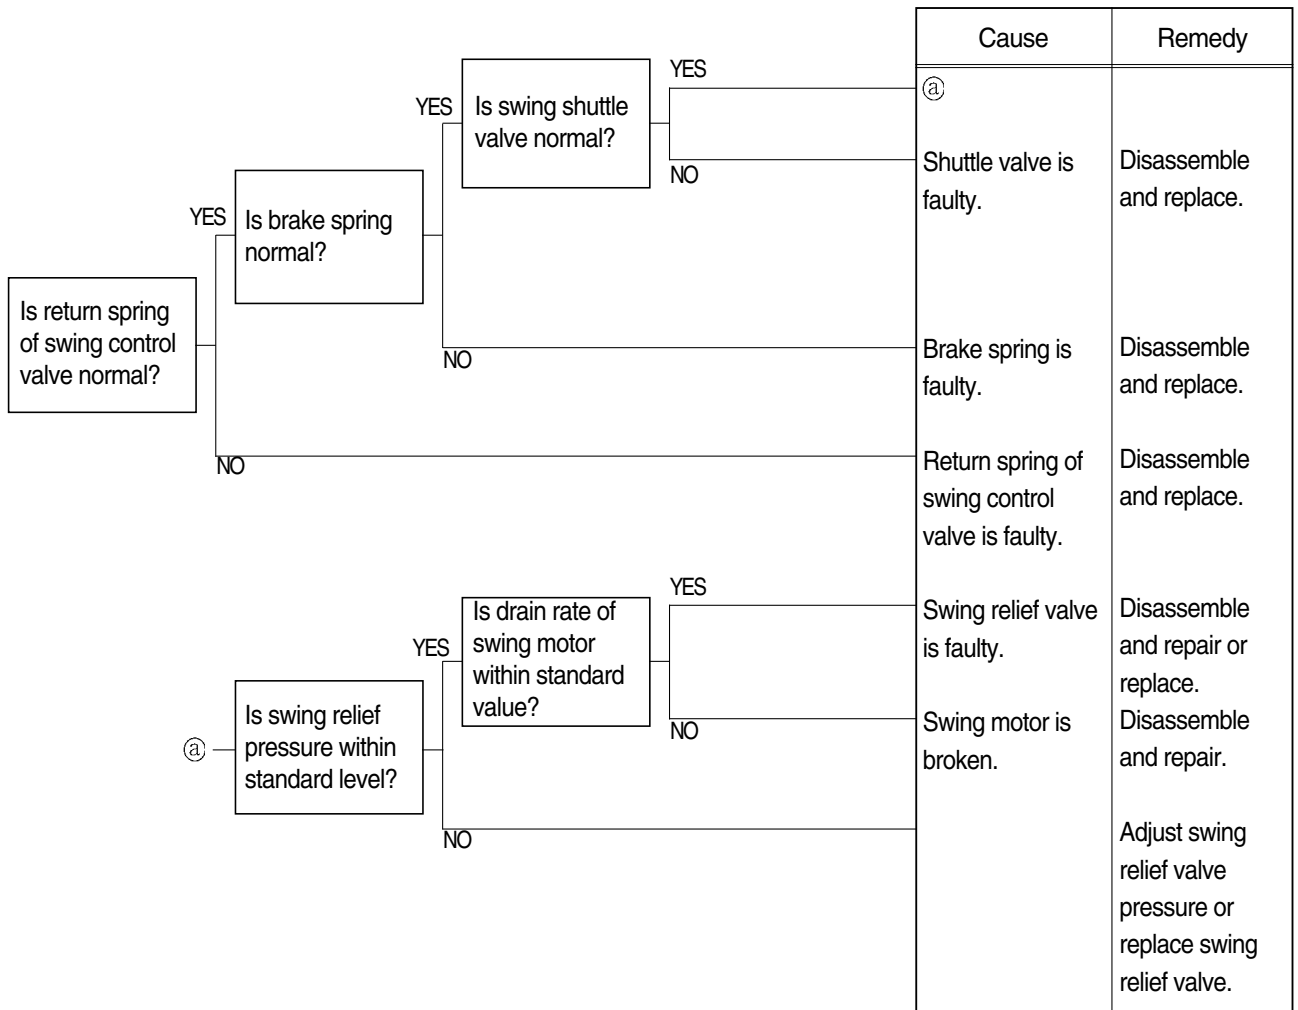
Is return spring of swing control valve normal?

YES

Is brake spring normal?

YES

Is swing shuttle valve normal?

YES

NO

NO

NO

| Cause | Remedy |
|---|---|
| ⓐ | |
| Shuttle valve is faulty. | Disassemble and replace. |
| Brake spring is faulty. | Disassemble and replace. |
| Return spring of swing control valve is faulty. | Disassemble and replace. |
| Swing relief valve is faulty. | Disassemble and repair or replace. |
| Swing motor is broken. | Disassemble and repair. |
| | Adjust swing relief valve pressure or replace swing relief valve. |

ⓐ

Is swing relief pressure within standard level?

YES

Is drain rate of swing motor within standard value?

YES

NO

NO